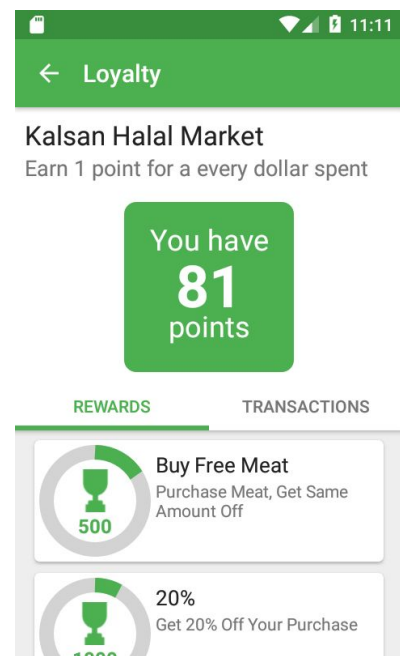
11:11

Loyalty

Kalsan Halal Market
Earn 1 point for a every dollar spent

You have
81
points

REWARDS
TRANSACTIONS

500
Buy Free Meat
Purchase Meat, Get Same Amount Off

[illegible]
20%
Get 20% Off Your Purchase